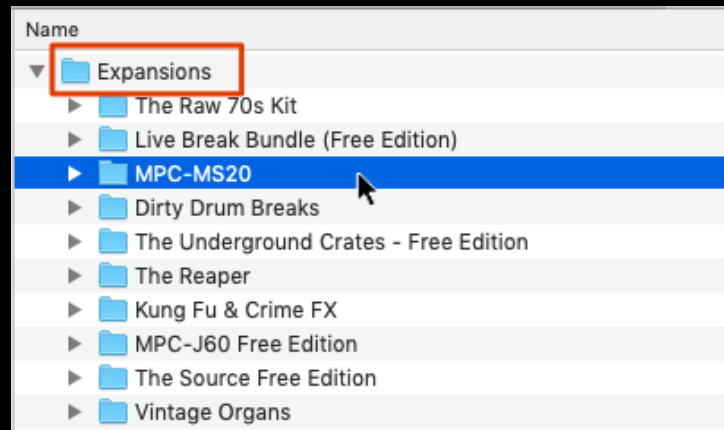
Name

Expansions

The Raw 70s Kit

Live Break Bundle (Free Edition)

MPC-MS20

Dirty Drum Breaks

The Underground Crates - Free Edition

The Reaper

Kung Fu & Crime FX

MPC-J60 Free Edition

The Source Free Edition

Vintage Organs